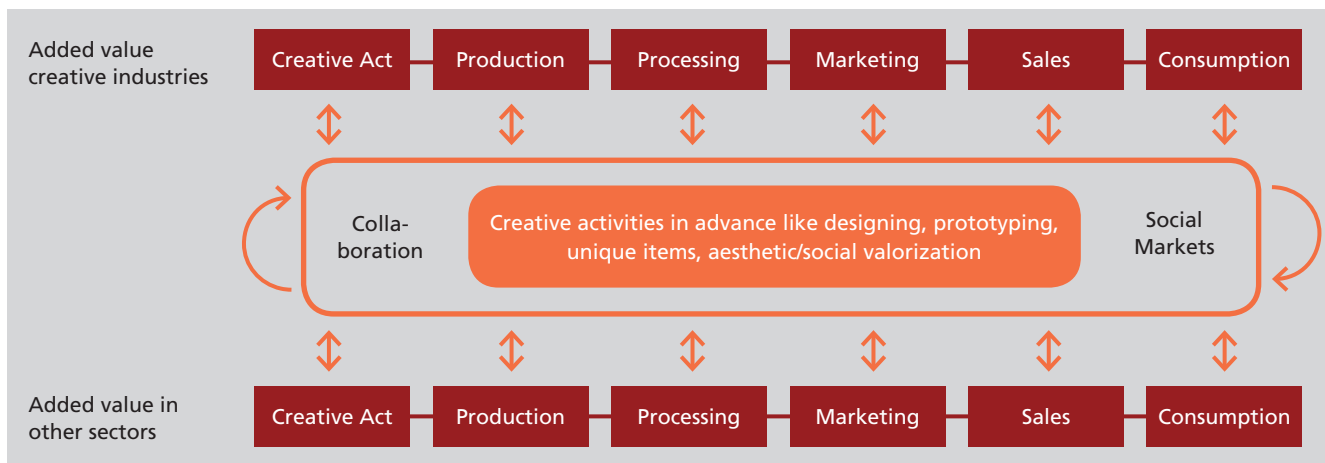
Added value creative industries

Creative Act
Production
Processing
Marketing
Sales
Consumption

Collaboration

Creative activities in advance like designing, prototyping, unique items, aesthetic/social valorization

Social Markets

Added value in other sectors

Creative Act
Production
Processing
Marketing
Sales
Consumption